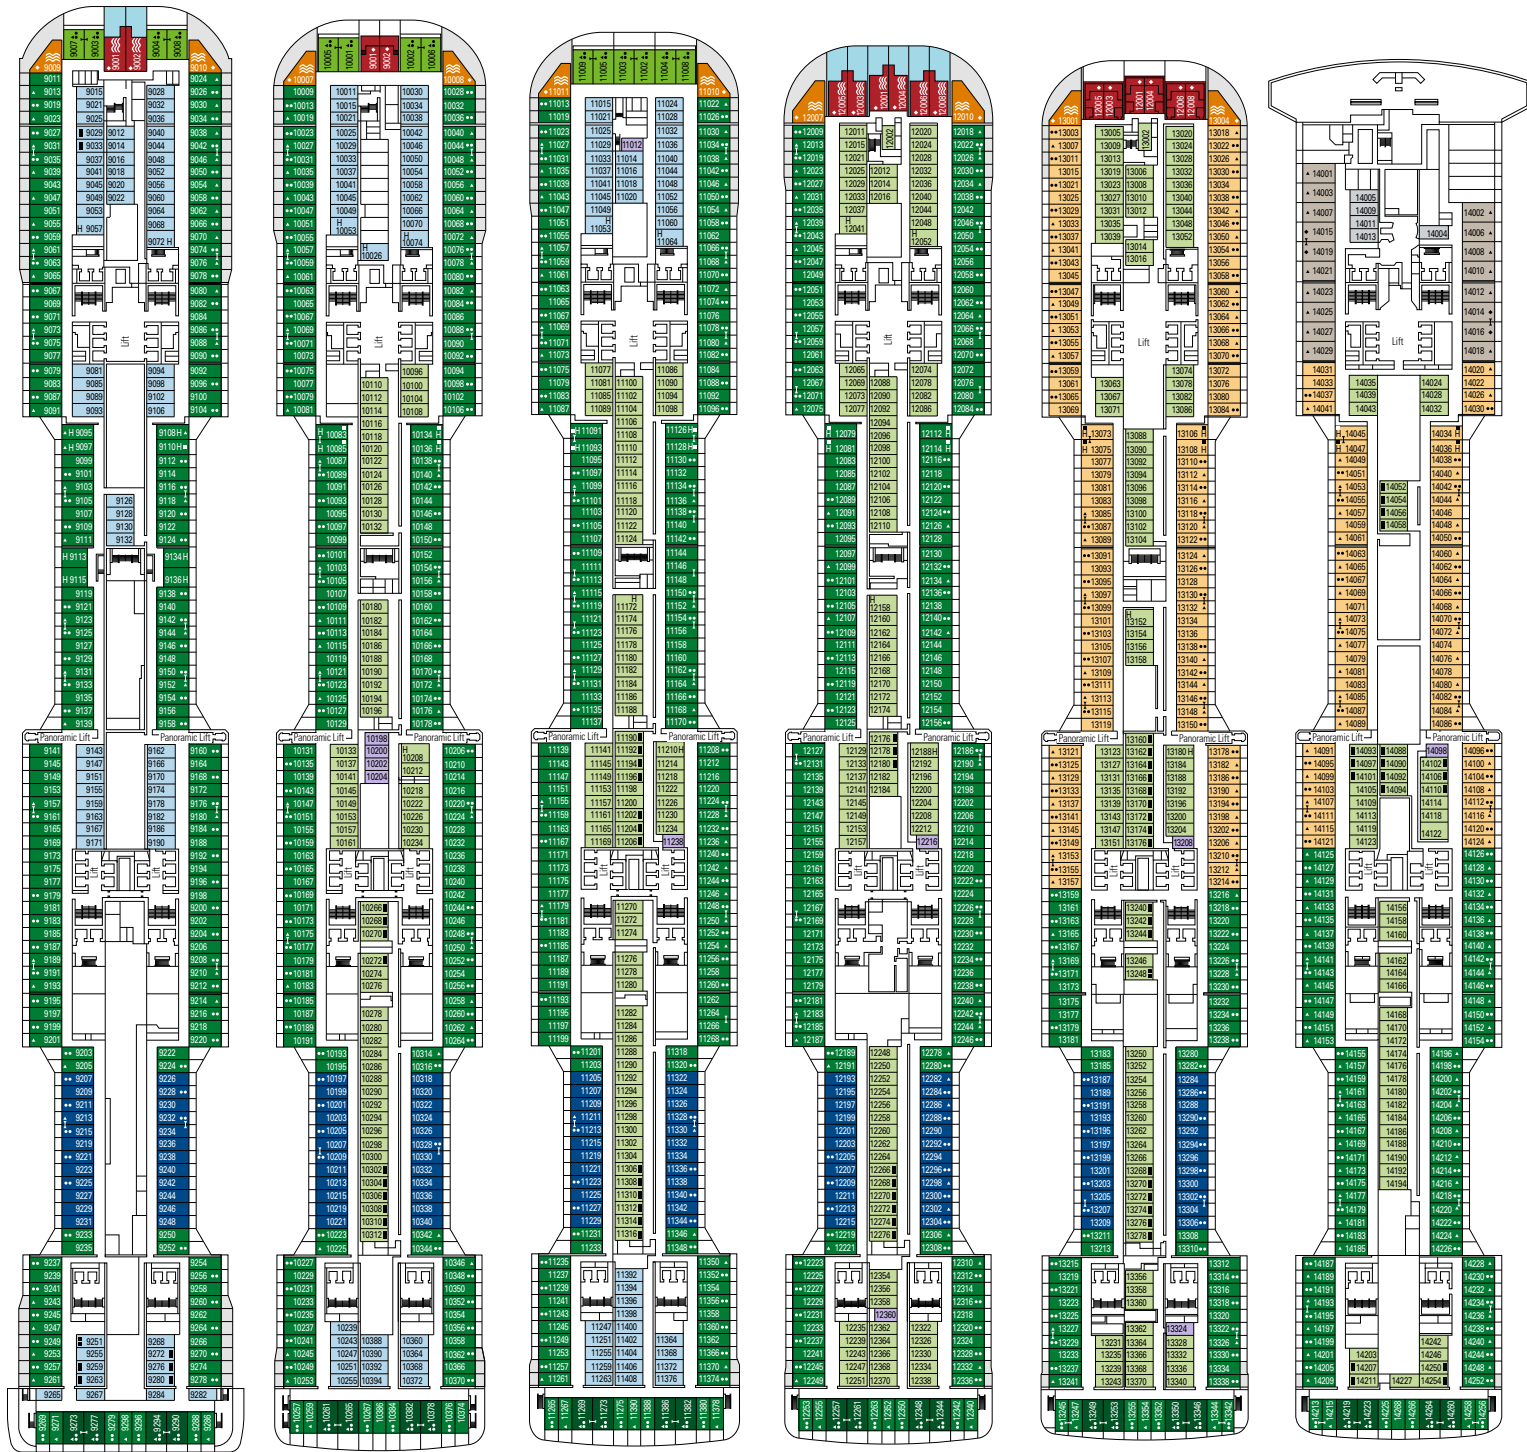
9007 9003 9001 9002 9004 9008
9011 9013 9019 9023 9027 9031 9035 9039 9043 9047 9051 9055 9059 9061 9063 9065 9067 9069 9071 9073 9075 9077 9079 9083 9087 9091
9015 9021 9025 9029 9033 9037 9041 9045 9049 9053 9057
9012 9014 9016 9018 9020 9022
9028 9032 9036 9040 9044 9048 9052 9056 9060 9064 9068 9072
9024 9026 9030 9034 9038 9042 9046 9050 9054 9058 9062 9066 9070 9074 9076 9078 9080 9082 9084 9086 9088 9090 9092 9096 9100 9104
9081 9085 9089 9093
9094 9098 9102 9106
Lift
9095 9097 9099 9101 9103 9105 9107 9109 9111 9113 9115 9119 9121 9123 9125 9127 9129 9131 9133 9135 9137 9139
9126 9128 9130 9132
9108 9110 9112 9114 9116 9118 9120 9122 9124 9134 9136 9138 9140 9142 9144 9146 9148 9150 9152 9154 9156 9158
Panoramic Lift
Panoramic Lift
9141 9145 9149 9153 9157 9161 9165 9169 9173 9175 9177 9179 9181 9183 9185 9187 9189 9191 9193 9195 9197 9199 9201
9143 9147 9151 9155 9159 9163 9167 9171
9162 9166 9170 9174 9178 9182 9186 9190
9160 9164 9168 9172 9176 9180 9184 9188 9192 9194 9196 9198 9200 9202 9204 9206 9208 9210 9212 9214 9216 9218 9220
Lift
9203 9205 9207 9209 9211 9213 9215 9219 9221 9223 9225 9227 9229 9231 9233 9235
9222 9224 9226 9228 9230 9232 9234 9236 9238 9240 9242 9244 9246 9248 9250 9252
9237 9239 9241 9243 9245 9247 9249 9253 9257 9261 9265
9251 9255 9259 9263 9267
9268 9276 9280 9284
9254 9256 9258 9260 9262 9264 9266 9270 9274 9278 9282
9269 9271 9273 9277 9279 9283 9294 9290 9288 9286

10005 10001 10003 10004 10002 10006
10007 10009 10013 10019 10023 10027 10031 10035 10039 10043 10047 10051 10055 10057 10059 10061 10063 10065 10067 10069 10071 10073 10075 10077 10079 10081
10011 10015 10021 10025 10029 10033 10037 10041 10045 10049 10053
10026
10030 10034 10038 10042 10046 10050 10054 10058 10062 10066 10070 10074
10008 10028 10032 10036 10040 10044 10048 10052 10056 10060 10064 10068 10072 10076 10078 10080 10082 10084 10086 10088 10090 10092 10094 10098 10102 10106
10110 10112 10114 10116 10118 10120 10122 10124 10126 10128 10130 10132
10096 10100 10104 10108
Lift
10083 10085 10087 10089 10091 10093 10095 10097 10099 10101 10103 10105 10107 10109 10111 10113 10115 10119 10121 10123 10125 10127 10129
10180 10182 10184 10186 10188 10190 10192 10194 10196
10134 10136 10138 10140 10142 10144 10146 10148 10150 10152 10154 10156 10158 10160 10162 10164 10166 10168 10170 10172 10174 10176 10178
Panoramic Lift
Panoramic Lift
10131 10135 10139 10143 10147 10151 10155 10159 10163 10165 10167 10169 10171 10173 10175 10177 10179 10181 10183 10185 10187 10189 10191
10133 10137 10141 10145 10149 10153 10157 10161
10198 10200 10202 10204
10208 10212 10218 10222 10226 10230 10234
10206 10210 10214 10216 10220 10224 10228 10232 10236 10238 10240 10242 10244 10246 10248 10250 10252 10254 10256 10258 10260 10262 10264
10266 10268 10270 10272 10274 10276 10278 10280 10282 10284 10286 10288 10290 10292 10294 10296 10298 10300 10302 10304 10306 10308 10310 10312
10193 10195 10197 10199 10201 10203 10205 10207 10209 10211 10213 10215 10219 10221 10223 10225
10314 10316 10318 10320 10322 10324 10326 10328 10330 10332 10334 10336 10338 10340 10342 10344
10227 10229 10231 10233 10235 10237 10241 10245 10249 10253
10239 10243 10247 10251 10255
10388 10390 10392 10394
10360 10364 10368 10372
10346 10348 10350 10352 10354 10356 10358 10362 10366 10370
10257 10259 10261 10263 10265 10267 10269 10271 10273 10276 10278 10280

11003 11005 11001 11002 11004 11006
11011 11013 11019 11023 11027 11031 11035 11039 11043 11047 11051 11055 11057 11059 11061 11063 11065 11067 11069 11071 11073 11075 11079 11083 11087
11015 11021 11025 11029 11033 11037 11041 11045 11049 11053
11012 11014 11016 11018 11020
11024 11028 11032 11036 11040 11044 11048 11052 11056 11060 11064
11010 11022 11026 11030 11034 11038 11042 11046 11050 11054 11058 11062 11066 11068 11070 11072 11074 11076 11078 11080 11082 11084 11088 11092 11096
11077 11081 11085 11089
11100 11102 11104
11086 11090 11094 11098
Lift
11091 11093 11095 11097 11099 11101 11103 11105 11107 11109 11111 11113 11115 11119 11121 11123 11125 11127 11129 11131 11133 11135 11137
11106 11108 11110 11112 11114 11116 11118 11120 11122 11124
11172 11174 11176 11178 11180 11182 11184 11186 11188
11126 11128 11130 11132 11134 11136 11138 11140 11142 11144 11146 11148 11150 11152 11154 11156 11158 11160 11162 11164 11166 11168 11170
Panoramic Lift
Panoramic Lift
11139 11143 11147 11151 11155 11159 11163 11167 11171 11173 11175 11177 11179 11181 11183 11185 11187 11189 11191 11193 11195 11197 11199
11141 11145 11149 11153 11157 11161 11165 11169
11190 11192 11194 11196 11198 11200 11202 11204 11206
11210 11214 11218 11222 11226 11230 11234 11238
11208 11212 11216 11220 11224 11228 11232 11236 11240 11242 11244 11246 11248 11250 11252 11254 11256 11258 11260 11262 11264 11266 11268
Lift
11270 11272 11274 11276 11278 11280 11282 11284 11286 11288 11290 11292 11294 11296 11298 11300 11302 11304 11306 11308 11310 11312 11314 11316
11201 11203 11205 11207 11209 11211 11213 11215 11219 11221 11223 11225 11227 11229 11231 11233
11318 11320 11322 11324 11326 11328 11330 11332 11334 11336 11338 11340 11342 11344 11346 11348
11235 11237 11239 11241 11243 11245 11249 11253 11257 11261
11392 11394 11396 11398 11400 11402 11404 11406 11408
11247 11251 11255 11259 11263
11364 11368 11372 11376
11350 11352 11354 11356 11358 11360 11362 11366 11370 11374
11265 11267 11269 11273 11275 11277 11388 11386 11382 11380 11378

12005 12003 12001 12002 12004 12006
12007 12009 12013 12019 12023 12027 12031 12035 12039 12043 12045 12047 12049 12051 12053 12055 12057 12059 12061 12063 12067 12071 12075
12011 12015 12021 12025 12029 12033 12037 12041
12002 12012 12014 12016
12020 12024 12028 12032 12036 12040 12044 12048 12052
12010 12018 12022 12026 12030 12034 12038 12042 12046 12050 12054 12056 12058 12060 12062 12064 12066 12068 12070 12072 12076 12080 12084
12065 12069 12073 12077
12088 12090 12092
12074 12078 12082 12086
Lift
12079 12081 12083 12085 12087 12089 12091 12093 12095 12097 12099 12101 12103 12105 12107 12109 12111 12113 12115 12117 12119 12121 12123 12125
12094 12096 12098 12100 12102 12104 12106 12108 12110
12158 12160 12162 12164 12166 12168 12170 12172 12174
12112 12114 12116 12118 12120 12122 12124 12126 12128 12130 12132 12134 12136 12138 12140 12142 12144 12146 12148 12150 12152 12154 12156
Panoramic Lift
Panoramic Lift
12127 12131 12135 12139 12143 12147 12151 12155 12159 12161 12163 12165 12167 12169 12171 12173 12175 12177 12179 12181 12183 12185 12187
12129 12133 12137 12141 12145 12149 12153 12157
12176 12178 12180 12182 12184
12188 12192 12196 12200 12204 12208 12212 12216
12186 12190 12194 12198 12202 12206 12210 12214 12218 12220 12222 12224 12226 12228 12230 12232 12234 12236 12238 12240 12242 12244 12246
12189 12191 12193 12195 12197 12199 12201 12203 12205 12207 12209 12211 12213 12215 12219 12221
12248 12250 12252 12254 12256 12258 12260 12262 12264 12266 12268 12270 12272 12274 12276
12278 12280 12282 12284 12286 12288 12290 12292 12294 12296 12298 12300 12302 12304 12306 12308
12223 12225 12227 12229 12231 12233 12237 12241 12245 12249
12354 12356 12358 12360 12362 12364 12366 12368 12370
12235 12239 12243 12247 12251
12322 12326 12330 12334 12338
12310 12312 12314 12316 12318 12320 12324 12328 12332 12336
12253 12255 12257 12259 12261 12263 12265 12352 12350 12348 12344 12342 12340

13005 13003 13001 13002 13004 13006 13008
13001 13003 13007 13011 13015 13021 13025 13029 13033 13037 13041 13043 13045 13047 13049 13051 13053 13055 13057 13059 13061 13065 13069
13005 13009 13013 13019 13023 13027 13031 13035 13039
13002 13006 13008 13010 13012 13014 13016
13020 13024 13028 13032 13036 13040 13044 13048 13052
13004 13018 13022 13026 13030 13034 13038 13042 13046 13050 13054 13056 13058 13060 13062 13064 13066 13068 13070 13072 13076 13080 13084
13063 13067 13071
13074 13078 13082 13086
Lift
13073 13075 13077 13079 13081 13083 13085 13087 13089 13091 13093 13095 13097 13099 13101 13103 13105 13107 13109 13111 13113 13115 13119
13088 13090 13092 13094 13096 13098 13100 13102 13104
13152 13154 13156 13158
13106 13108 13110 13112 13114 13116 13118 13120 13122 13124 13126 13128 13130 13132 13134 13136 13138 13140 13142 13144 13146 13148 13150
Panoramic Lift
Panoramic Lift
13121 13125 13129 13133 13137 13141 13145 13149 13153 13155 13157 13159 13161 13163 13165 13167 13169 13171 13173 13175 13177 13179 13181
13123 13127 13131 13135 13139 13143 13147 13151
13160 13162 13164 13166 13168 13170 13172 13174 13176
13180 13184 13188 13192 13196 13200 13204 13208
13178 13182 13186 13190 13194 13198 13202 13206 13210 13212 13214 13216 13218 13220 13222 13224 13226 13228 13230 13232 13234 13236 13238
13240 13242 13244 13246 13248
13183 13185 13187 13189 13191 13193 13195 13197 13199 13201 13203 13205 13207 13209 13211 13213
13250 13252 13254 13256 13258 13260 13262 13264 13266 13268 13270 13272 13274 13276 13278
13280 13282 13284 13286 13288 13290 13292 13294 13296 13298 13300 13302 13304 13306 13308 13310
13215 13219 13221 13223 13225 13227 13229 13233 13237 13241
13356 13358 13360 13362 13364 13366 13368 13370
13231 13235 13239 13243
13324 13328 13332 13336 13340
13312 13314 13316 13318 13320 13322 13326 13330 13334 13338
13245 13247 13249 13253 13255 13352 13350 13346 13344 13342

14001 14003 14007 14015 14019 14021 14023 14025 14027 14029
14005 14009 14011 14013
14004
14002 14006 14008 14010 14012 14014 14016 14018
Lift
14031 14033 14037 14041
14035 14039 14043
14024 14028 14032
14020 14022 14026 14030
14045 14047 14049 14051 14053 14055 14057 14059 14061 14063 14065 14067 14069 14071 14073 14075 14077 14079 14081 14083 14085 14087 14089
14052 14054 14056 14058
14034 14036 14038 14040 14042 14044 14046 14048 14050 14060 14062 14064 14066 14068 14070 14072 14074 14076 14078 14080 14082 14084 14086
Panoramic Lift
Panoramic Lift
14091 14095 14099 14103 14107 14111 14115 14121 14125 14127 14129 14131 14133 14135 14137 14139 14141 14143 14145 14147 14149 14151 14153
14093 14097 14101 14105 14109 14113 14119 14123
14088 14090 14092 14094
14098 14102 14106 14110 14114 14118 14122
14096 14100 14104 14108 14112 14116 14120 14124 14126 14128 14130 14132 14134 14136 14138 14140 14142 14144 14146 14148 14150 14152 14154
14156 14158 14160 14162 14164 14166 14168 14170 14172 14174 14176 14178 14180 14182 14184 14186 14188 14190 14192 14194
14155 14157 14159 14161 14163 14165 14167 14169 14171 14173 14175 14177 14179 14181 14183 14185
14196 14198 14200 14202 14204 14206 14208 14210 14212 14214 14216 14218 14220 14222 14224 14226
14187 14189 14191 14193 14195 14197 14199 14201 14205 14209
14203 14207 14211
14227
14242 14246 14250 14254
14228 14230 14232 14234 14236 14238 14240 14244 14248 14252
14213 14215 14219 14221 14223 14225 14262 14260 14258 14256